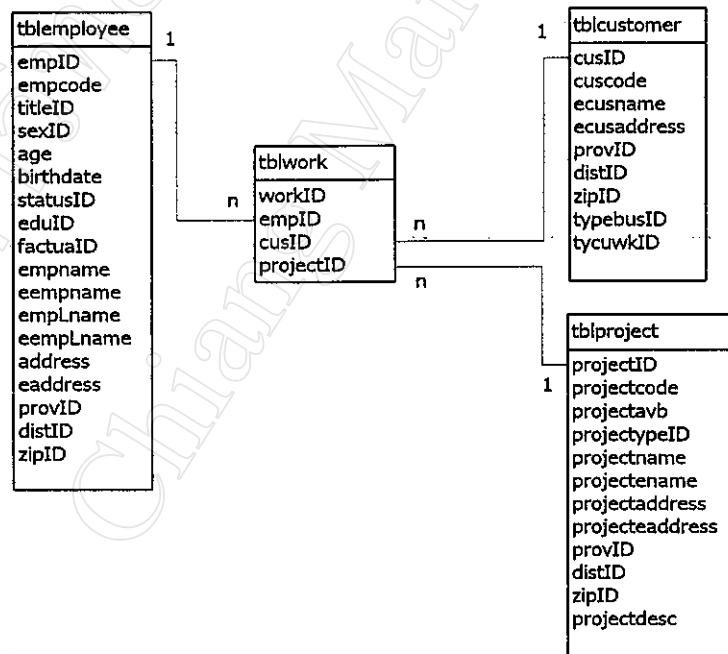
tblemployee
empID
empcode
titleID
sexID
age
birthdate
statusID
eduID
factuaID
empname
eempname
empLname
eempLname
address
eaddress
provID
distID
zipID

1

n

tblwork
workID
empID
cusID
projectID

n

n

1

tblcustomer
cusID
cuscode
ecusname
ecusaddress
provID
distID
zipID
typebusID
tycuwkID

1

tblproject
projectID
projectcode
projectavb
projecttypeID
projectname
projectename
projectaddress
projecteaddress
provID
distID
zipID
projectdesc